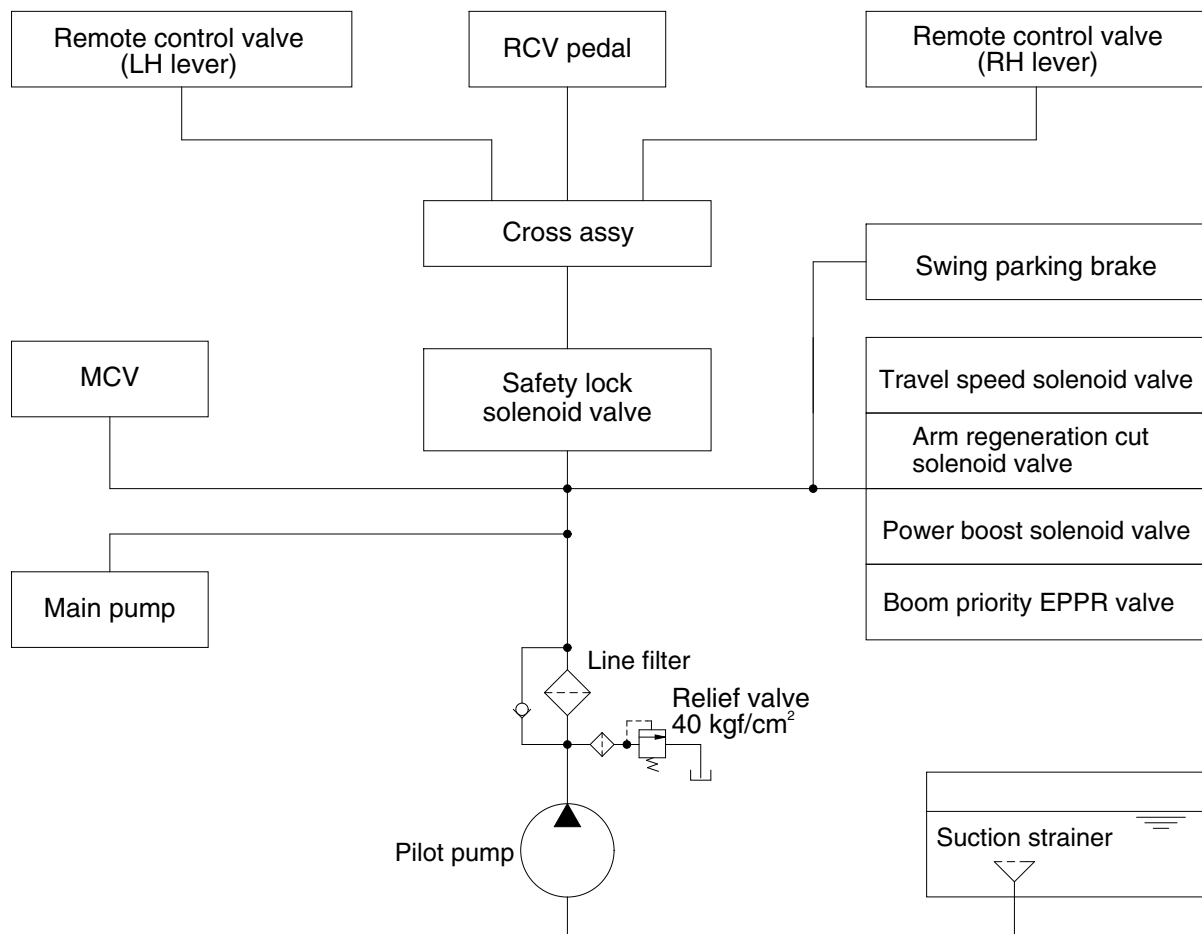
Remote control valve (LH lever)

RCV pedal

Remote control valve (RH lever)

Cross assy

Swing parking brake

MCV

Safety lock solenoid valve

Travel speed solenoid valve

Arm regeneration cut solenoid valve

Power boost solenoid valve

Main pump

Boom priority EPPR valve

Line filter

Relief valve
40 kgf/cm$^2$

Pilot pump

Suction strainer